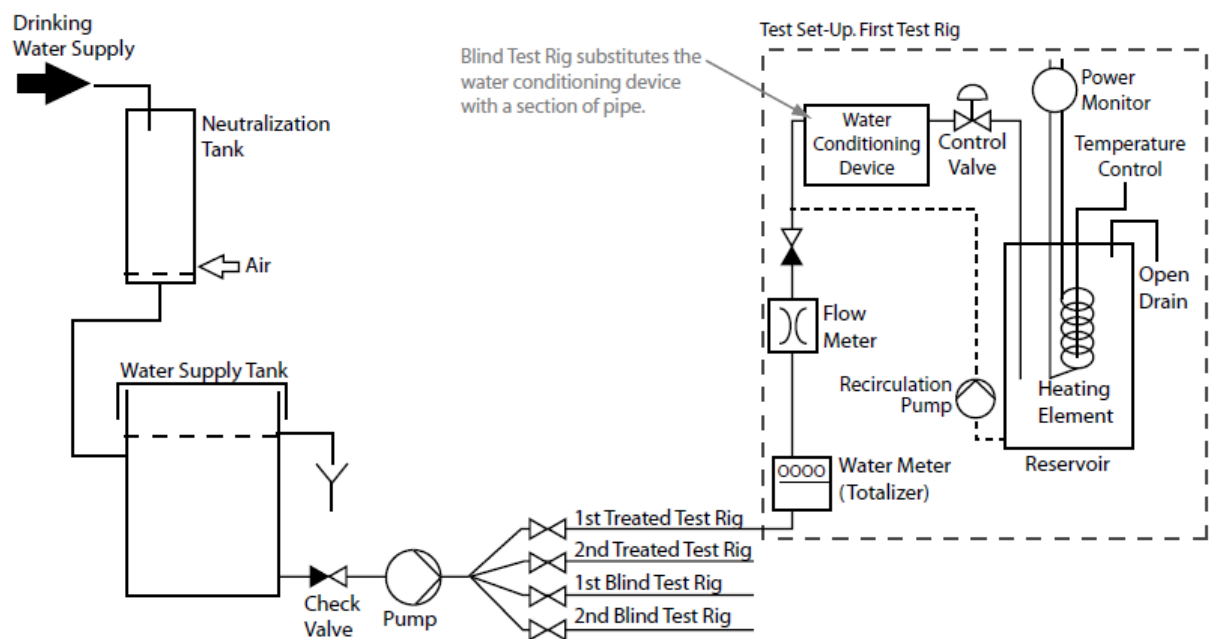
Drinking Water Supply

Neutralization Tank

Air

Water Supply Tank

Check Valve

Pump

1st Treated Test Rig

2nd Treated Test Rig

1st Blind Test Rig

2nd Blind Test Rig

Blind Test Rig substitutes the water conditioning device with a section of pipe.

Test Set-Up. First Test Rig

Water Conditioning Device

Control Valve

Power Monitor

Temperature Control

Open Drain

Flow Meter

Recirculation Pump

Heating Element

Reservoir

0000

Water Meter (Totalizer)